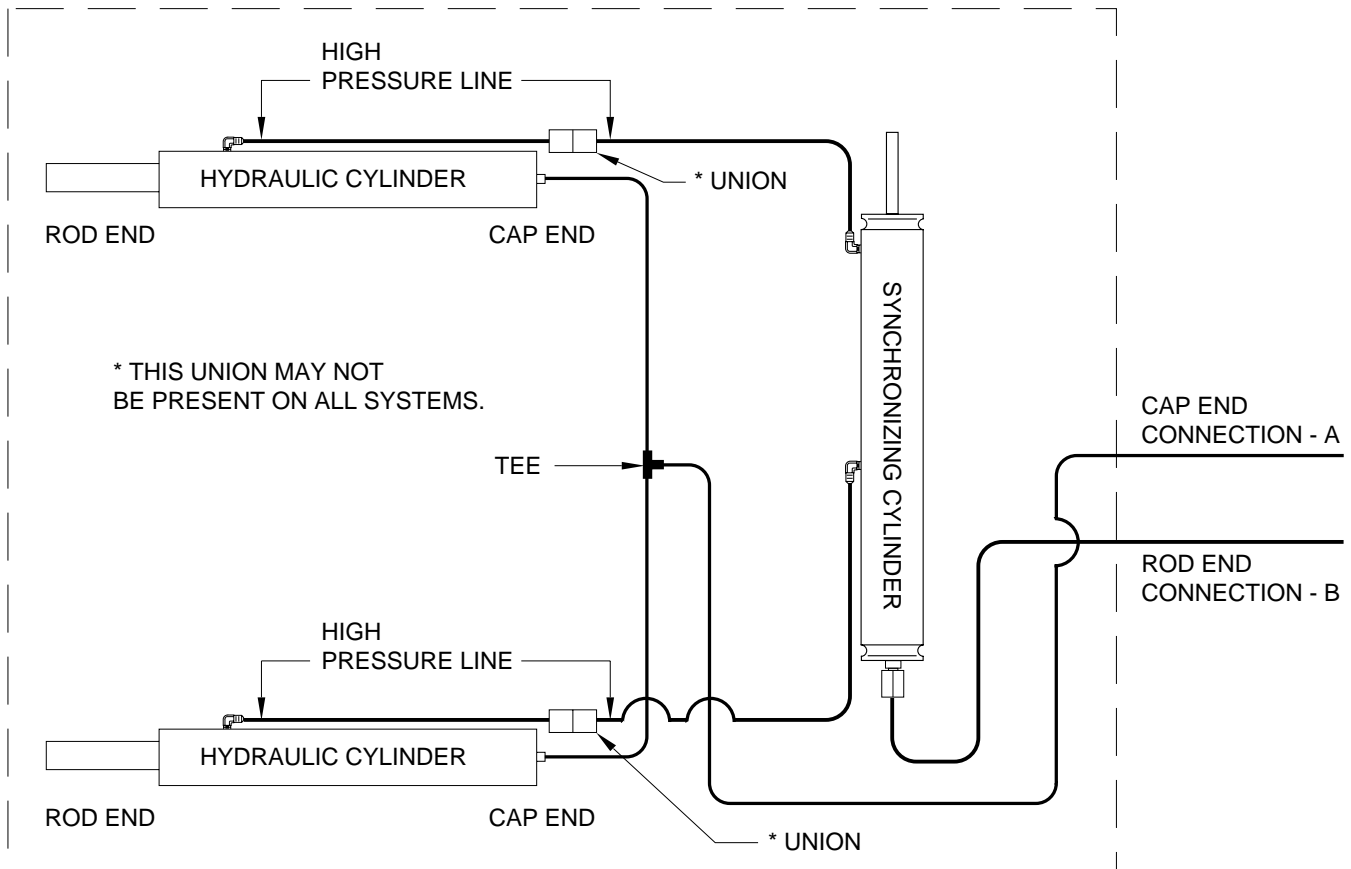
HIGH
PRESSURE LINE

HYDRAULIC CYLINDER

* UNION

ROD END

CAP END

SYNCHRONIZING CYLINDER

* THIS UNION MAY NOT BE PRESENT ON ALL SYSTEMS.

TEE

CAP END
CONNECTION - A

ROD END
CONNECTION - B

HIGH
PRESSURE LINE

HYDRAULIC CYLINDER

ROD END

CAP END

* UNION